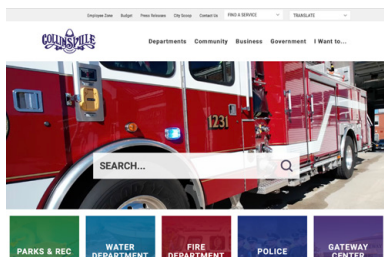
Employee Zone Budget Press Releases City Scoop Contact Us FIND A SERVICE TRANSLATE

COLLINSVILLE

Departments Community Business Government I Want to...

1231

SEARCH...

PARKS & REC

WATER DEPARTMENT

FIRE DEPARTMENT

POLICE

GATEWAY CENTER